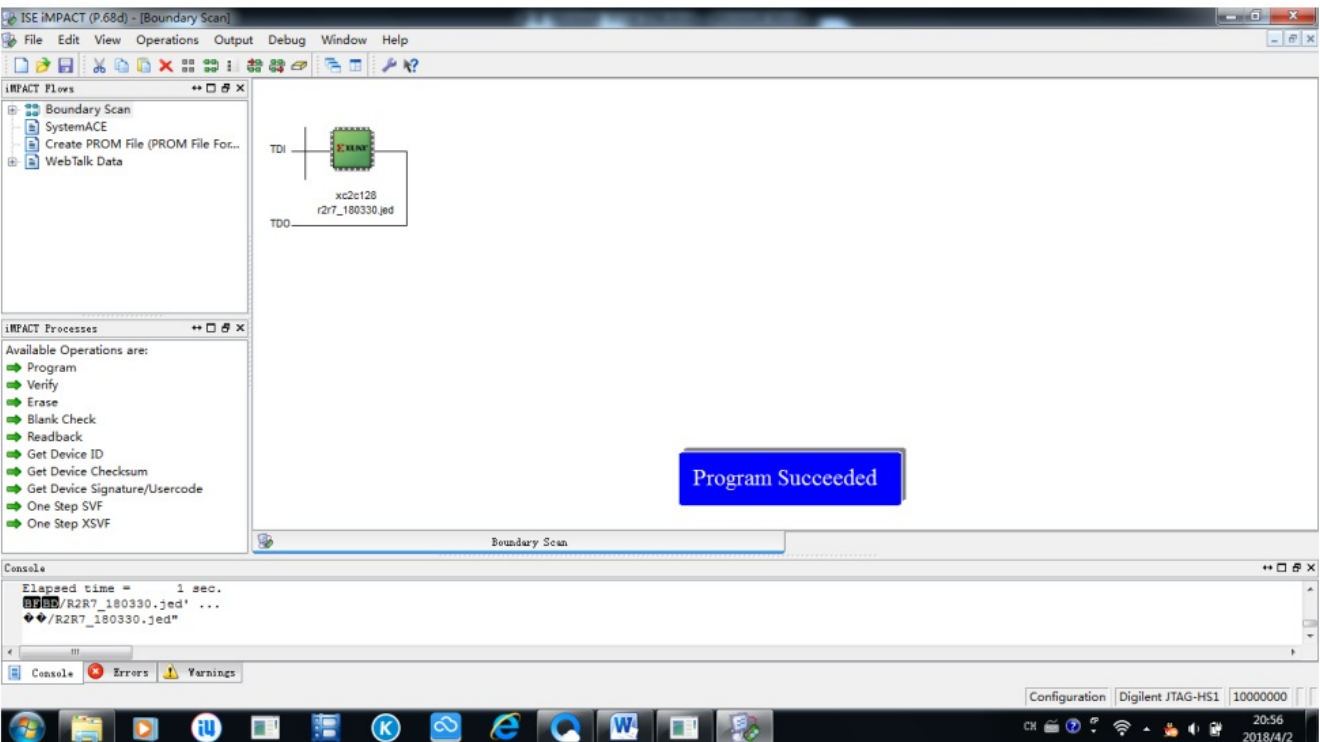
ISE iMPACT (P.68d) - [Boundary Scan]

File Edit View Operations Output Debug Window Help

iMPACT Flows

Boundary Scan
SystemACE
Create PROM File (PROM File For...
WebTalk Data

TDI

XILINX

xc2c128
r2r7_180330.jed

TDO

iMPACT Processes

Available Operations are:
Program
Verify
Erase
Blank Check
Readback
Get Device ID
Get Device Checksum
Get Device Signature/Usercode
One Step SVF
One Step XSVF

Program Succeeded

Boundary Scan

Console

Elapsed time = 1 sec.
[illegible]/R2R7_180330.jed' ...
��/R2R7_180330.jed"

Console Errors Warnings

Configuration Digilent JTAG-HS1 10000000

20:56
2018/4/2